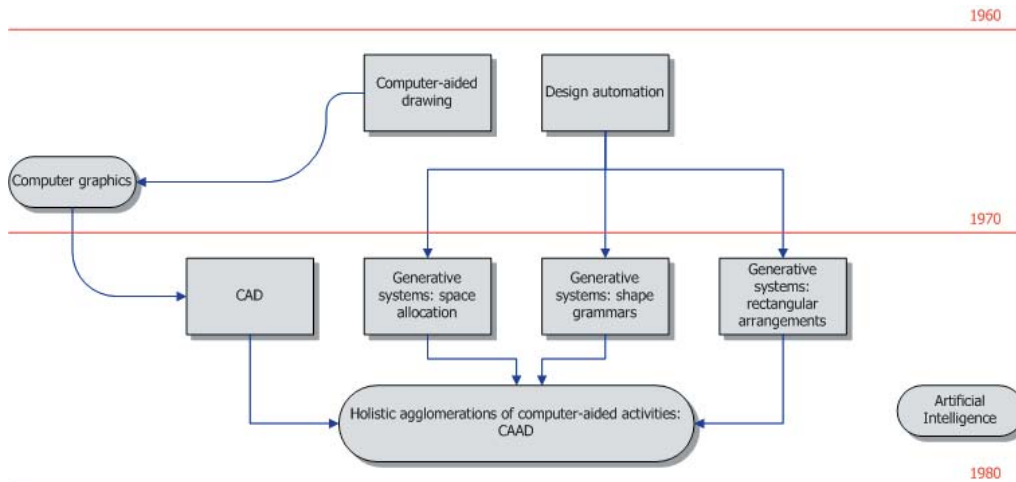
1960

Computer-aided drawing

Design automation

Computer graphics

1970

CAD

Generative systems: space allocation

Generative systems: shape grammars

Generative systems: rectangular arrangements

Holistic agglomerations of computer-aided activities: CAAD

Artificial Intelligence

1980